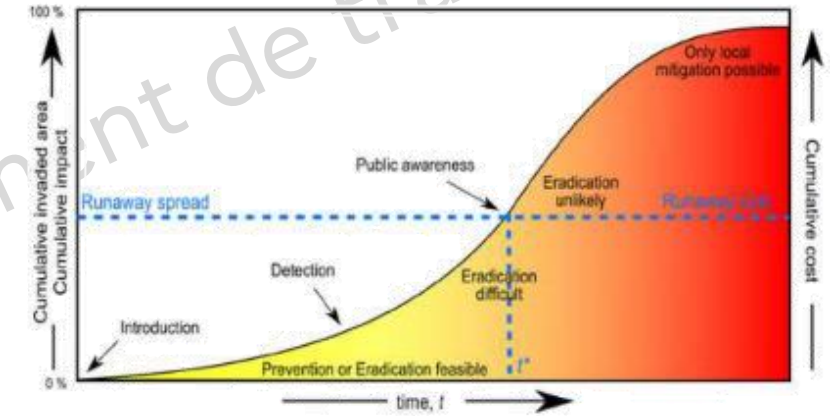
100 %

Cumulative invaded area
Cumulative impact

Only local mitigation possible

Public awareness

Eradication unlikely

Runaway spread

Runaway cost

Cumulative cost

Detection

Eradication difficult

Introduction

Prevention or Eradication feasible

$t^*$

0 %

time, $t$

ent de t